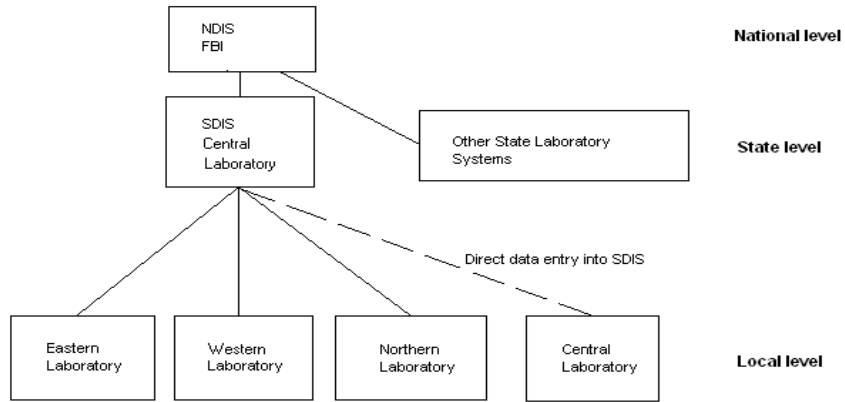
NDIS
FBI

National level

SDIS
Central
Laboratory

Other State Laboratory
Systems

State level

Direct data entry into SDIS

Eastern
Laboratory

Western
Laboratory

Northern
Laboratory

Central
Laboratory

Local level